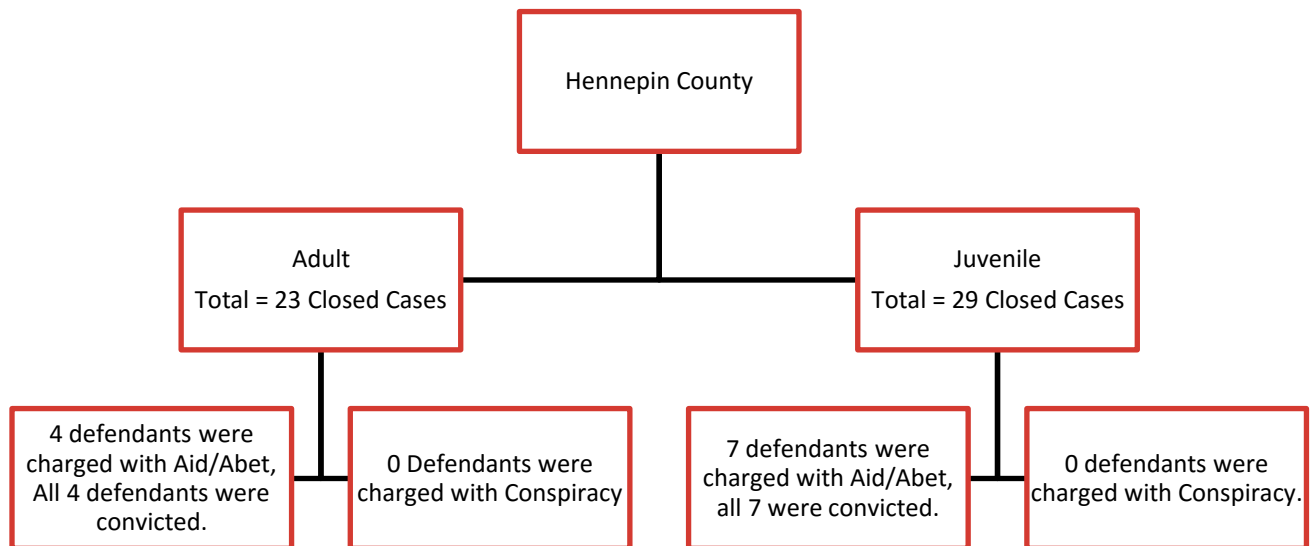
Hennepin County

Adult
Total = 23 Closed Cases

Juvenile
Total = 29 Closed Cases

4 defendants were charged with Aid/Abet, All 4 defendants were convicted.

0 Defendants were charged with Conspiracy

7 defendants were charged with Aid/Abet, all 7 were convicted.

0 defendants were charged with Conspiracy.